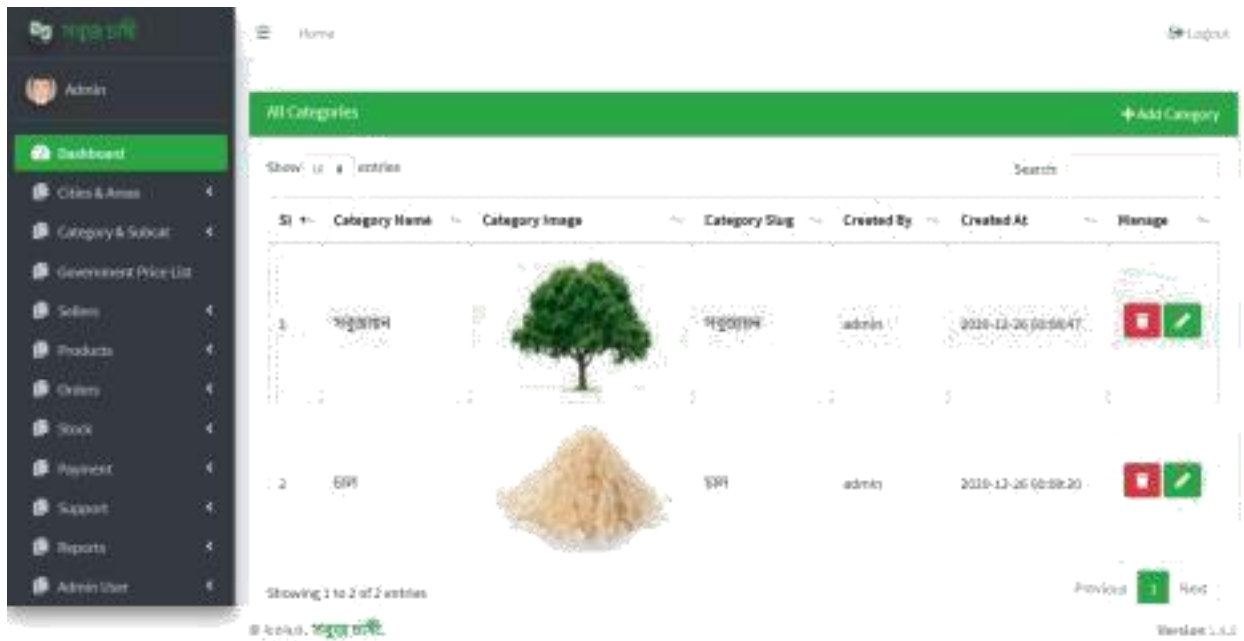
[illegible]

Admin

Dashboard
Cities & Areas
Category & Subcat
Government Price List
Sellers
Products
Orders
Stock
Payment
Support
Reports
Admin User

Home

Logout

All Categories

+Add Category

Show 10 entries

Search:

| Sl | Category Name | Category Image | Category Slug | Created By | Created At | Manage |
|---|---|---|---|---|---|---|
| 1 | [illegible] | | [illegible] | admin | 2020-12-26 00:00:47 | |
| 2 | চাল | | চাল | admin | 2020-12-26 00:00:20 | |

Showing 1 to 2 of 2 entries

Previous 1 Next

© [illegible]. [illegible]

Version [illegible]